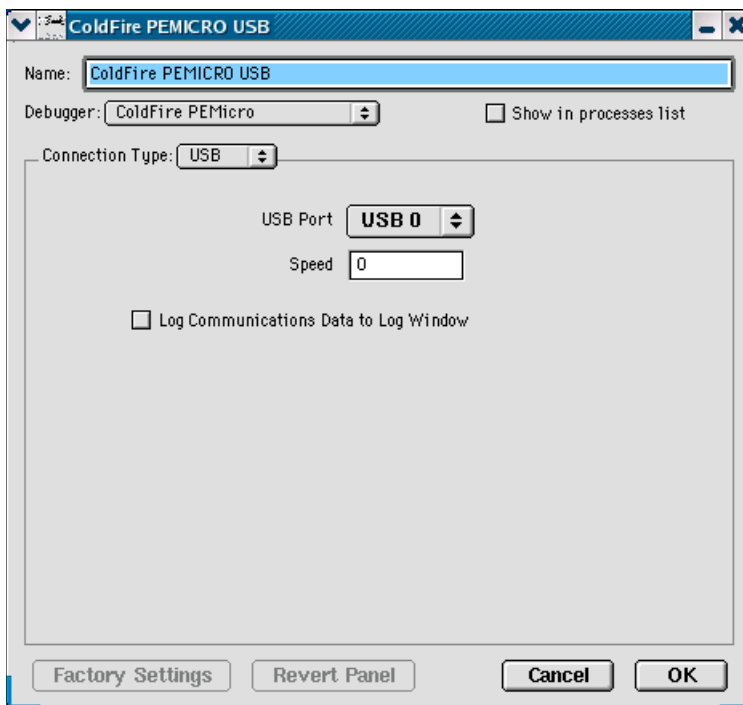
ColdFire PEMICRO USB

Name: ColdFire PEMICRO USB

Debugger: ColdFire PEMicro

Show in processes list

Connection Type: USB

USB Port USB 0

Speed 0

Log Communications Data to Log Window

Factory Settings Revert Panel Cancel OK